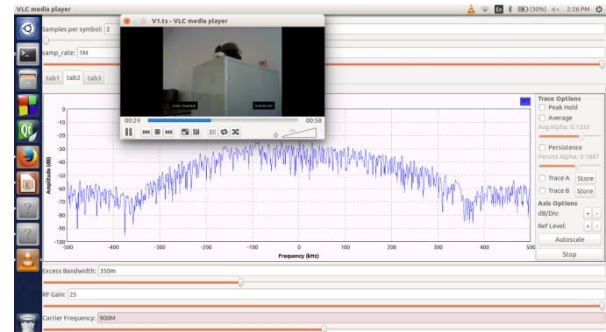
VLC media player

(30%) 2:26 PM

Samples per symbol: 2

samp_rate: 1M

V1.ts - VLC media player

00:24

00:58

tab1 tab2 tab3

Trace Options

Peak Hold

Average

Avg Alpha: 0.1333

Persistence

Persist Alpha: 0.1867

Trace A Store

Trace B Store

Axis Options

dB/Div: + -

Ref Level: + -

Autoscale

Stop

0
-10
-20
-30
-40
-50
-60
-70
-80
-90
-100

Amplitude (dB)

-500 -400 -300 -200 -100 0 100 200 300 400 500

Frequency (kHz)

Excess Bandwidth: 350m

RF Gain: 25

Carrier Frequency: 900M